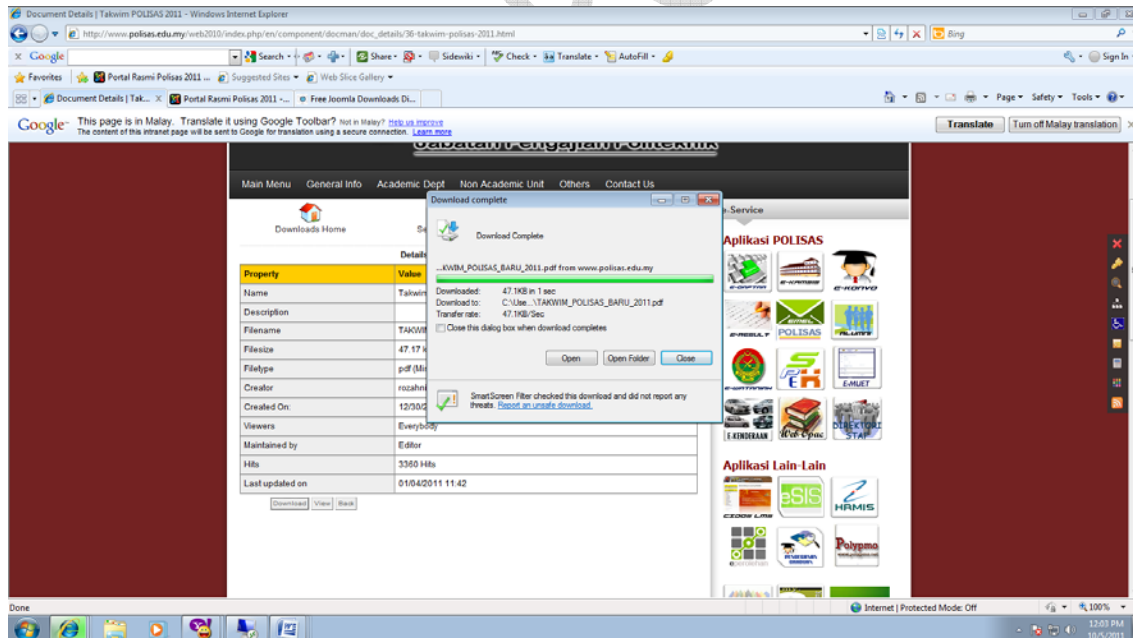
Document Details | Takwim POLISAS 2011 - Windows Internet Explorer

http://www.polisas.edu.my/web2010/index.php/en/component/docman/doc_details/36-takwim-polisas-2011.html

Bing

Google

Search · Share · Sidewiki · Check · Translate · AutoFill

Sign In

Favorites | Portal Rasmi Polisas 2011 ... | Suggested Sites | Web Slice Gallery

Document Details | Tak... | Portal Rasmi Polisas 2011 -... | Free Joomla Downloads Di...

Page · Safety · Tools ·

Google This page is in Malay. Translate it using Google Toolbar? Not in Malay? Help us improve
The content of this intranet page will be sent to Google for translation using a secure connection. Learn more

Translate | Turn off Malay translation

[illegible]

Main Menu | General Info | Academic Dept | Non Academic Unit | Others | Contact Us

Downloads Home

Details

| Property | Value |
|---|---|
| Name | Takwim |
| Description | |
| Filename | TAKWIM |
| Filesize | 47.17 k |
| Filetype | pdf (Mi |
| Creator | rozahni |
| Created On: | 12/30/2 |
| Viewers | Everybody |
| Maintained by | Editor |
| Hits | 3360 Hits |
| Last updated on | 01/04/2011 11:42 |

Download | View | Back

Download complete

Download Complete

...KWIM_POLISAS_BARU_2011.pdf from www.polisas.edu.my

Downloaded: 47.1KB in 1 sec
Download to: C:\Use...\TAKWIM_POLISAS_BARU_2011.pdf
Transfer rate: 47.1KB/Sec

Close this dialog box when download completes

Open | Open Folder | Close

SmartScreen Filter checked this download and did not report any threats. Report an unsafe download.

e-Service

Aplikasi POLISAS

E-DAFTAR | E-KAMSIS | E-KONVO
E-RESULT | POLISAS | ALUMNI
E-WATANIAH | E-MUET
E-KENDERAAN | Web Opac | DIREKTORI STAF

Aplikasi Lain-Lain

CIDOS LMS | eSIS | HAMIS
epembelian | Polypmo

Done

Internet | Protected Mode: Off

100%

12:03 PM
10/5/2011